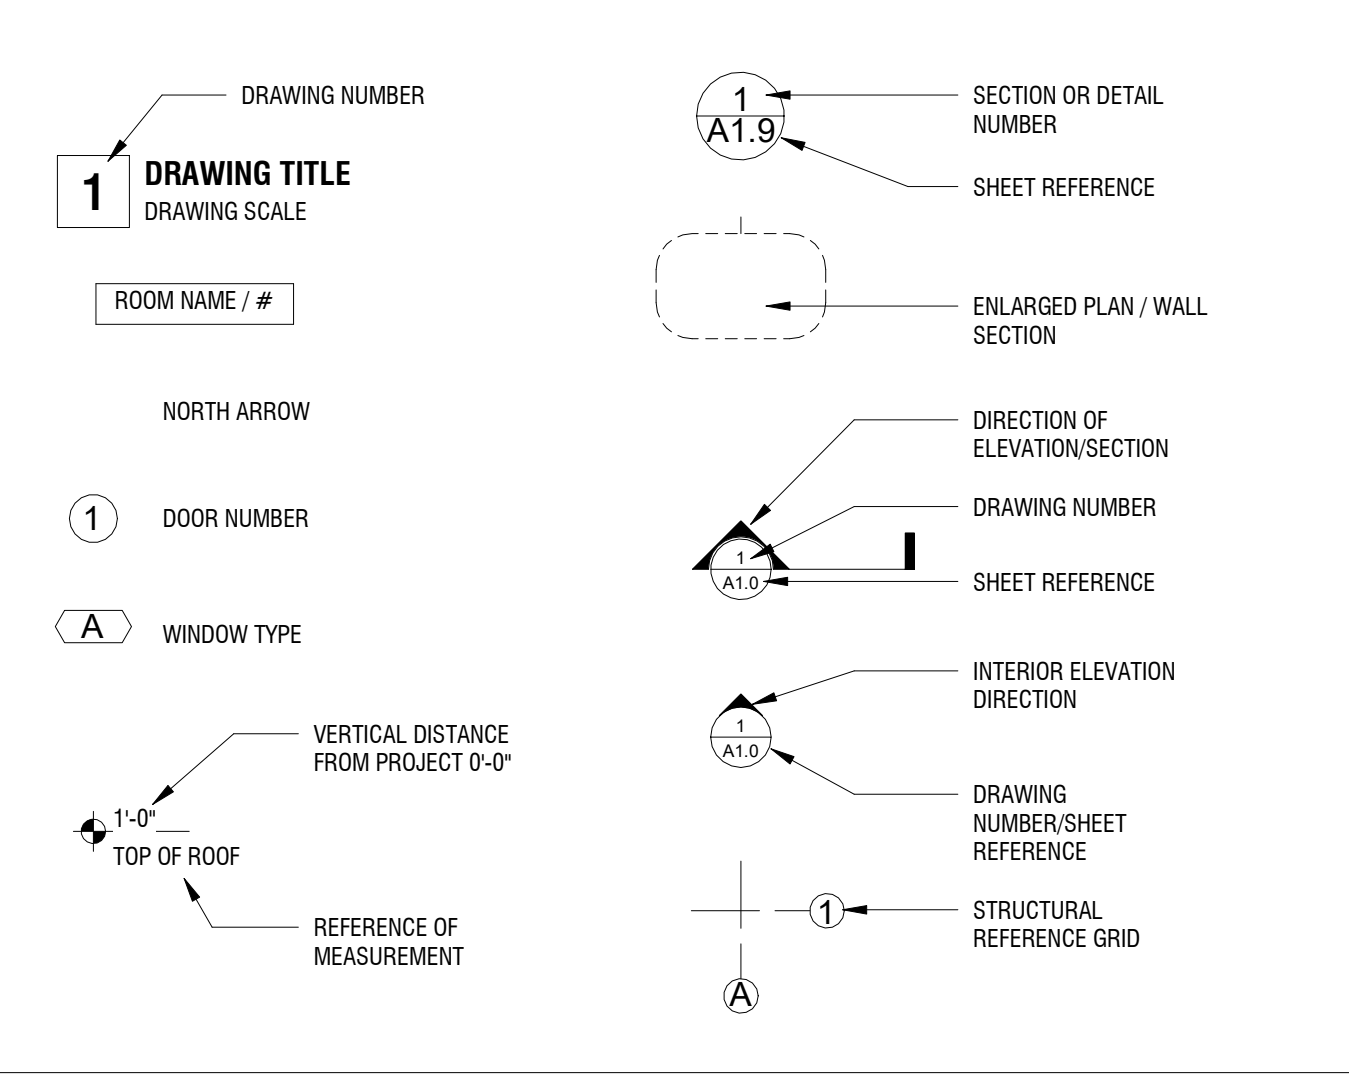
DRAWING NUMBER

1 **DRAWING TITLE**
DRAWING SCALE

ROOM NAME / #

NORTH ARROW

1 DOOR NUMBER

A WINDOW TYPE

VERTICAL DISTANCE FROM PROJECT 0'-0"

1'-0"
TOP OF ROOF

REFERENCE OF MEASUREMENT

1
A1.9

SECTION OR DETAIL NUMBER

SHEET REFERENCE

ENLARGED PLAN / WALL SECTION

DIRECTION OF ELEVATION/SECTION

DRAWING NUMBER

1
A1.0

SHEET REFERENCE

INTERIOR ELEVATION DIRECTION

1
A1.0

DRAWING NUMBER/SHEET REFERENCE

1

STRUCTURAL REFERENCE GRID

A